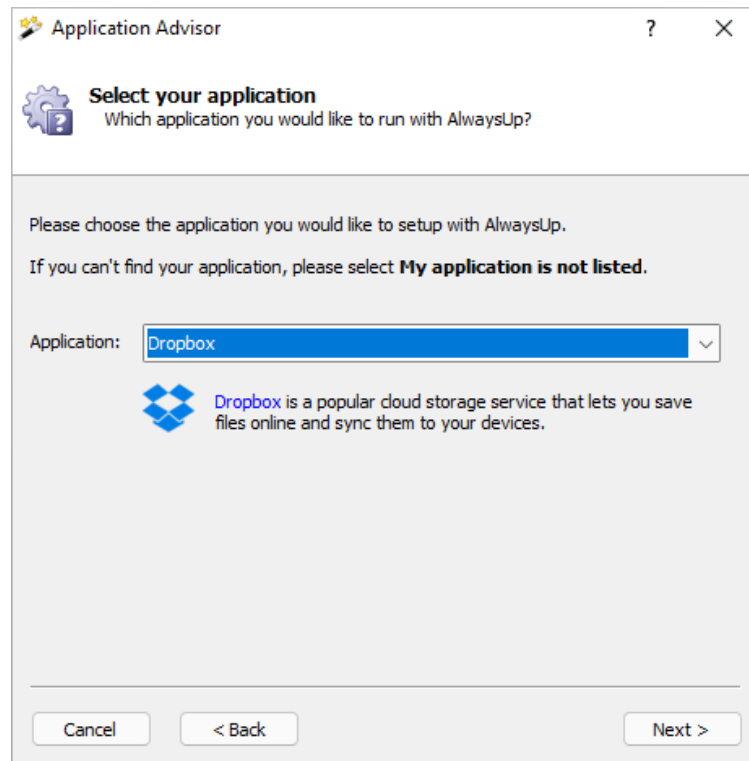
Application Advisor

?

Select your application

Which application you would like to run with AlwaysUp?

Please choose the application you would like to setup with AlwaysUp.

If you can't find your application, please select **My application is not listed**.

Application: Dropbox

Dropbox is a popular cloud storage service that lets you save files online and sync them to your devices.

Cancel

< Back

Next >